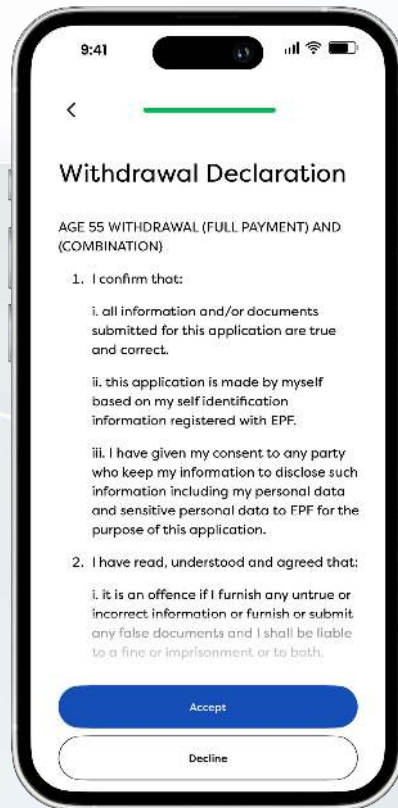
9:41

<

Withdrawal Declaration

AGE 55 WITHDRAWAL (FULL PAYMENT) AND (COMBINATION)

1. I confirm that:

i. all information and/or documents submitted for this application are true and correct.

ii. this application is made by myself based on my self identification information registered with EPF.

iii. I have given my consent to any party who keep my information to disclose such information including my personal data and sensitive personal data to EPF for the purpose of this application.

2. I have read, understood and agreed that:

i. it is an offence if I furnish any untrue or incorrect information or furnish or submit any false documents and I shall be liable to a fine or imprisonment or to both.

Accept

Decline